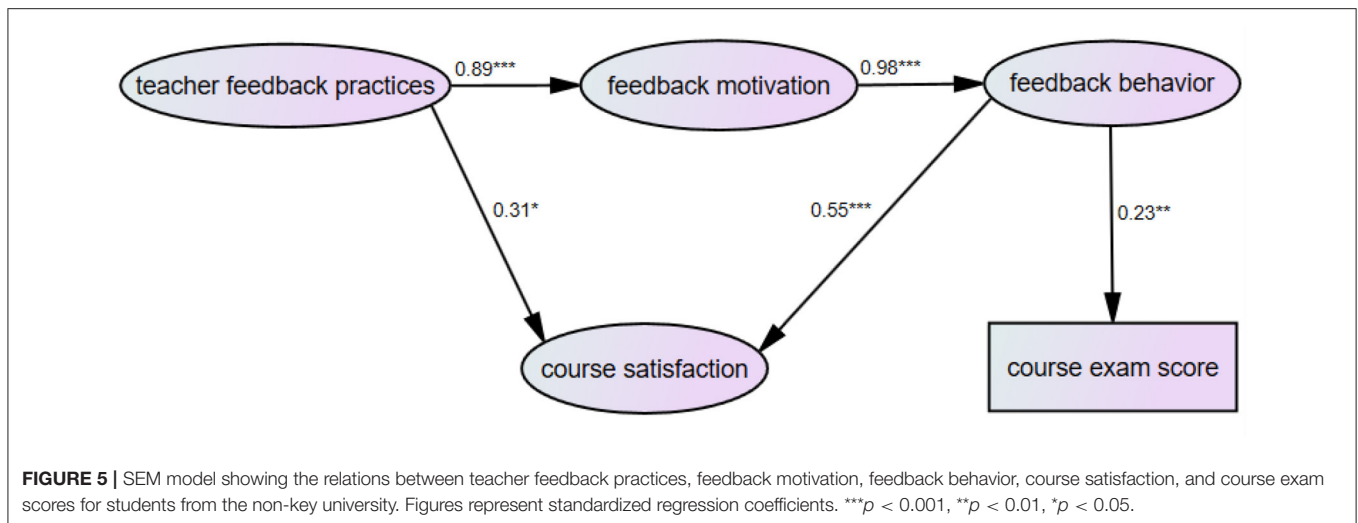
teacher feedback practices
0.89***
feedback motivation
0.98***
feedback behavior
0.31*
0.55***
0.23**
course satisfaction
course exam score

**FIGURE 5 |** SEM model showing the relations between teacher feedback practices, feedback motivation, feedback behavior, course satisfaction, and course exam scores for students from the non-key university. Figures represent standardized regression coefficients. ***$p$ < 0.001, **$p$ < 0.01, *$p$ < 0.05.